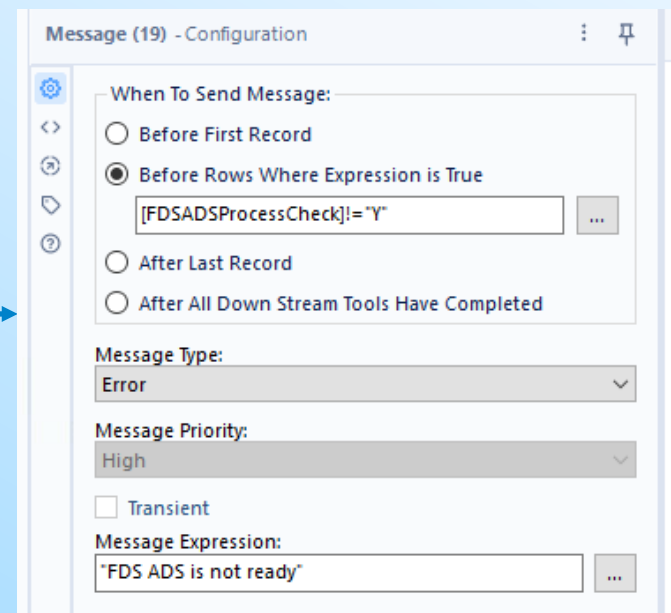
Message (19) - Configuration

When To Send Message:

Before First Record

Before Rows Where Expression is True

[FDSADSProcessCheck]!="Y"

...

After Last Record

After All Down Stream Tools Have Completed

Message Type:

Error

Message Priority:

High

Transient

Message Expression:

"FDS ADS is not ready"

...